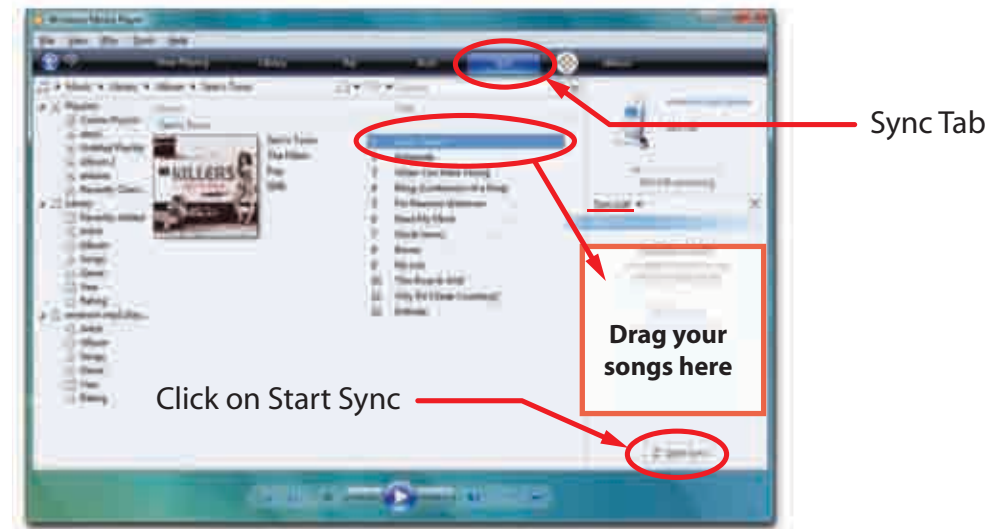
Windows Media Player

File View Play Tools Help

Now Playing Library Rip Burn Sync Media Guide

Music ▸ Library ▸ Album ▸ Sam's Town

Playlists

Library

Sam's Town
The Killers
Pop
2006

THE KILLERS

1 Sam's Town
2 Enterlude
3 When You Were Young
4 Bling (Confession of a King)
5 For Reasons Unknown
6 Read My Mind
7 Uncle Jonny
8 Bones
9 My List
10 This River Is Wild
11 Why Do I Keep Counting?
12 Exitlude

Sync List

Sync Tab

Drag your songs here

Click on Start Sync

Start Sync